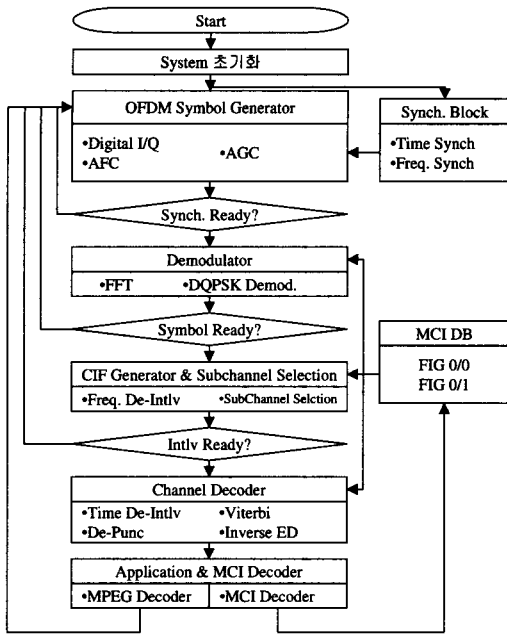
Start

System 초기화

OFDM Symbol Generator

•Digital I/Q
•AFC
•AGC

Synch. Block

•Time Synch
•Freq. Synch

Synch. Ready?

Demodulator

•FFT
•DQPSK Demod.

Symbol Ready?

MCI DB

FIG 0/0
FIG 0/1

CIF Generator & Subchannel Selection

•Freq. De-Intlv
•SubChannel Selction

Intlv Ready?

Channel Decoder

•Time De-Intlv
•Viterbi
•De-Punc
•Inverse ED

Application & MCI Decoder

•MPEG Decoder
•MCI Decoder